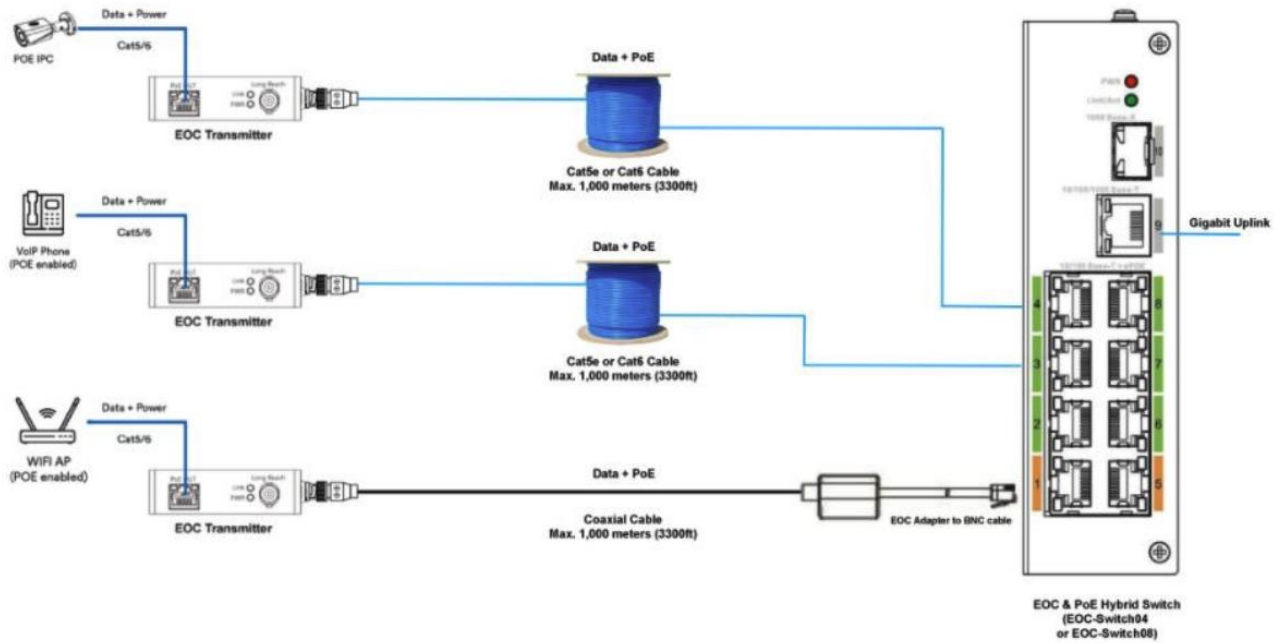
Data + Power

Cat5/6

POE IPC

EOC Transmitter

Data + PoE

Cat5e or Cat6 Cable
Max. 1,000 meters (3300ft)

Data + Power

Cat5/6

VoIP Phone
(POE enabled)

EOC Transmitter

Data + PoE

Cat5e or Cat6 Cable
Max. 1,000 meters (3300ft)

Data + Power

Cat5/6

WIFI AP
(POE enabled)

EOC Transmitter

Data + PoE

Coaxial Cable
Max. 1,000 meters (3300ft)

EOC Adapter to BNC cable

PWR

Link/Act

10

9

Gigabit Uplink

4 8

3 7

2 6

1 5

EOC & PoE Hybrid Switch
(EOC-Switch04
or EOC-Switch08)